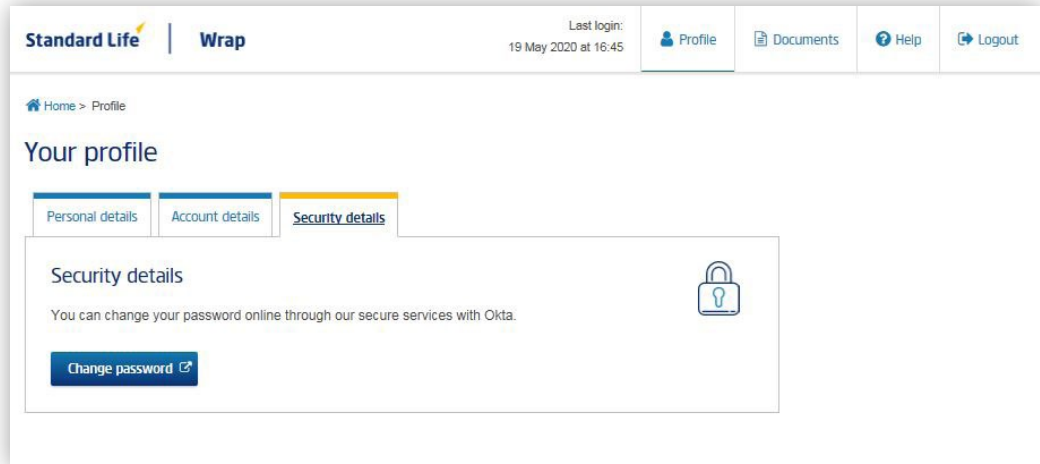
Standard Life | Wrap

Last login:
19 May 2020 at 16:45

Profile
Documents
Help
Logout

Home > Profile

Your profile

Personal details
Account details
Security details

Security details

You can change your password online through our secure services with Okta.

Change password